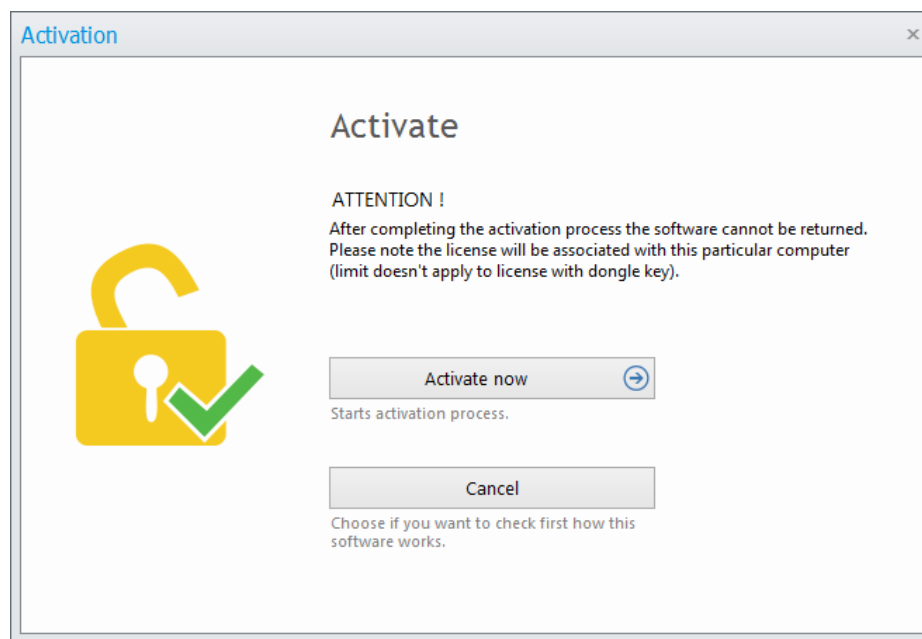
Activation

×

Activate

ATTENTION !

After completing the activation process the software cannot be returned. Please note the license will be associated with this particular computer (limit doesn't apply to license with dongle key).

Activate now

Starts activation process.

Cancel

Choose if you want to check first how this software works.